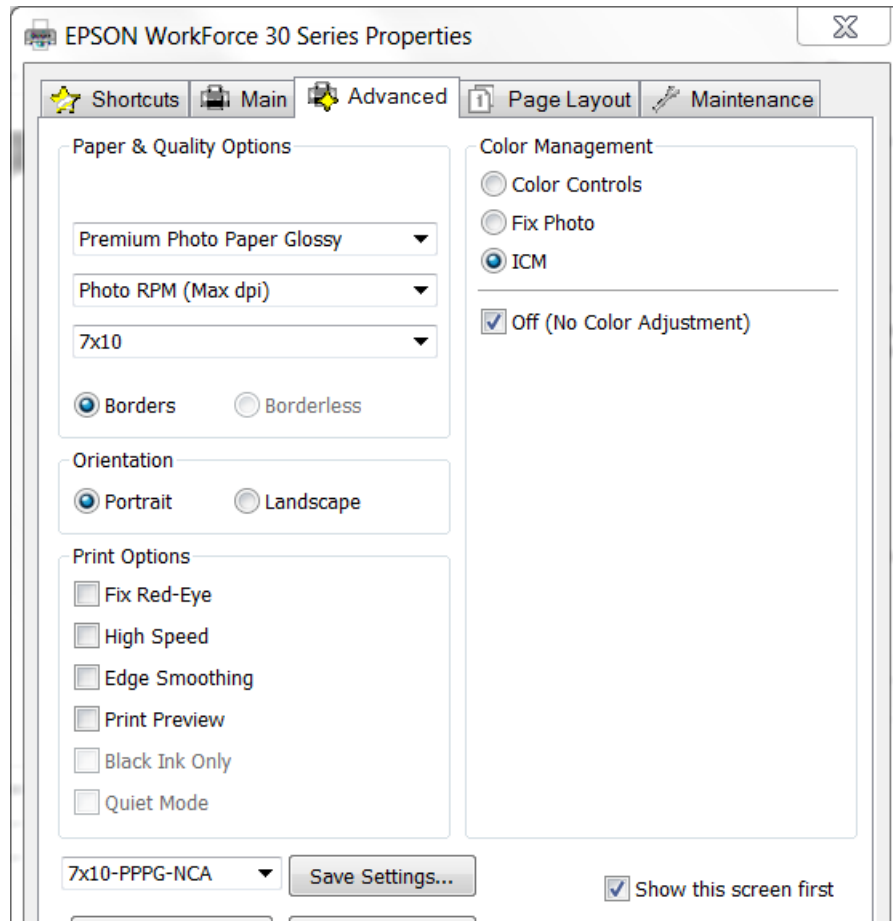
EPSON WorkForce 30 Series Properties

Shortcuts | Main | Advanced | Page Layout | Maintenance

Paper & Quality Options

Premium Photo Paper Glossy

Photo RPM (Max dpi)

7x10

Borders
Borderless

Orientation

Portrait
Landscape

Print Options

Fix Red-Eye
High Speed
Edge Smoothing
Print Preview
Black Ink Only
Quiet Mode

Color Management

Color Controls
Fix Photo
ICM

Off (No Color Adjustment)

7x10-PPPG-NCA

Save Settings...

Show this screen first